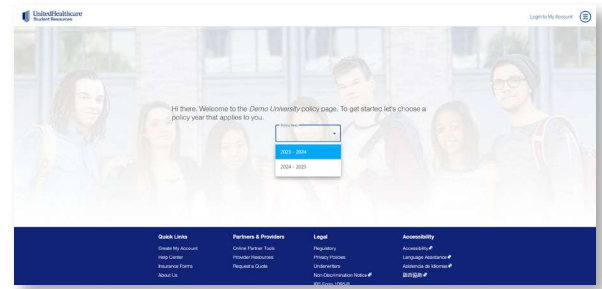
UnitedHealthcare
Student Resources

Log in to My Account

Hi there. Welcome to the *Demo University* policy page. To get started let's choose a policy year that applies to you.

Policy Year

2023 - 2024

2024 - 2025

Quick Links
Create My Account
Help Center
Insurance Forms
About Us

Partners & Providers
Online Partner Tools
Provider Resources
Request a Quote

Legal
Regulatory
Privacy Policies
Underwriters
Non-Discrimination Notice
IRS Form 1095-B

Accessibility
Accessibility
Language Assistance
Asistencia de Idiomas
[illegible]